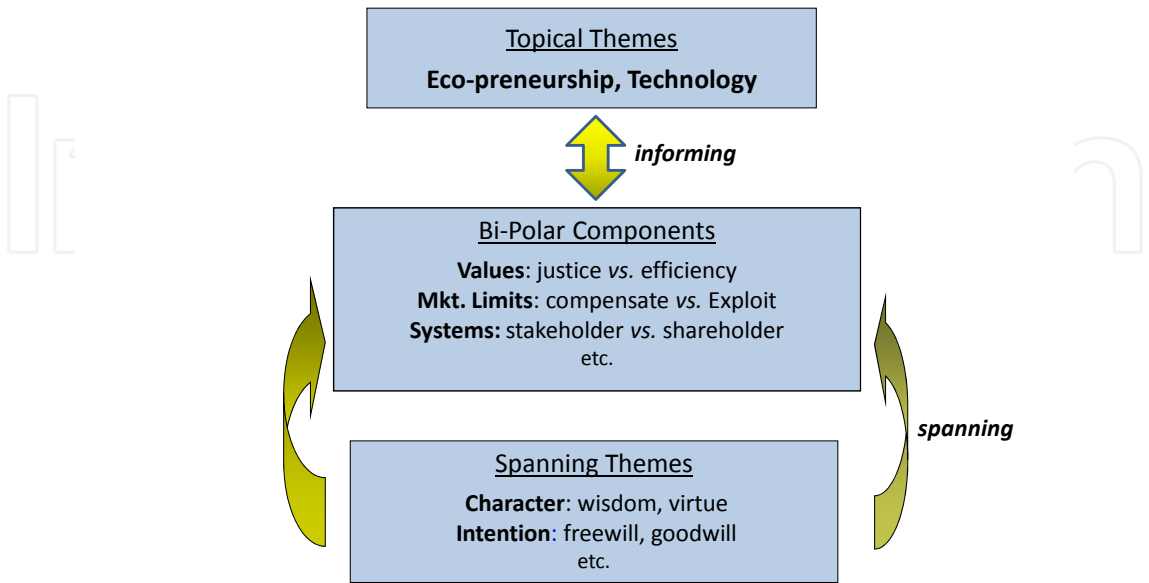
Topical Themes

**Eco-preneurship, Technology**

*informing*

Bi-Polar Components

**Values**: justice *vs.* efficiency
**Mkt. Limits**: compensate *vs.* Exploit
**Systems:** stakeholder *vs.* shareholder
etc.

*spanning*

Spanning Themes

**Character**: wisdom, virtue
**Intention**: freewill, goodwill
etc.